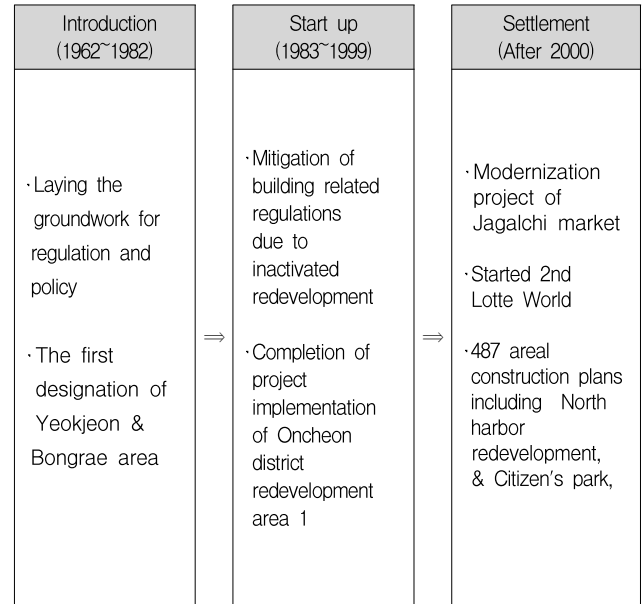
Introduction (1962~1982)

· Laying the groundwork for regulation and policy

· The first designation of Yeokjeon & Bongrae area

⇒

Start up (1983~1999)

· Mitigation of building related regulations due to inactivated redevelopment

· Completion of project implementation of Oncheon district redevelopment area 1

⇒

Settlement (After 2000)

· Modernization project of Jagalchi market

· Started 2nd Lotte World

· 487 areal construction plans including North harbor redevelopment, & Citizen's park,